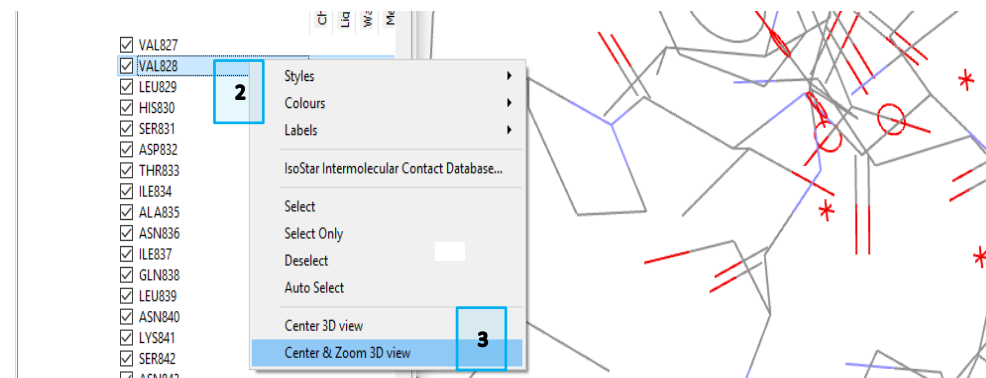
Ch
Lig
Wa
Me

VAL827
VAL828
LEU829
HIS830
SER831
ASP832
THR833
ILE834
ALA835
ASN836
ILE837
GLN838
LEU839
ASN840
LYS841
SER842
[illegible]

2

Styles
Colours
Labels
IsoStar Intermolecular Contact Database...
Select
Select Only
Deselect
Auto Select
Center 3D view
Center & Zoom 3D view

3